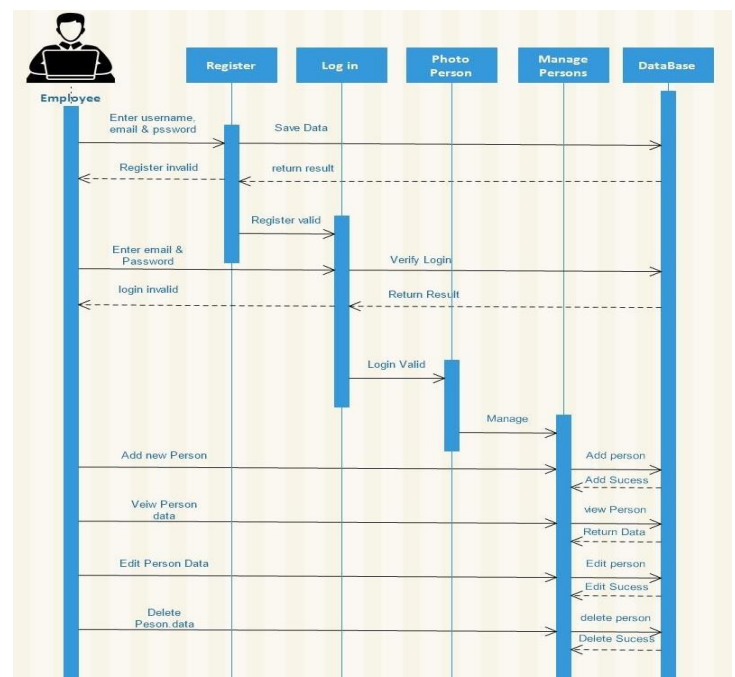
Employee

Register

Log in

Photo Person

Manage Persons

DataBase

Enter username, email & pssword

Save Data

Register invalid

return result

Register valid

Enter email & Password

Verify Login

login invalid

Return Result

Login Valid

Manage

Add new Person

Add person

Add Sucess

Veiw Person data

view Person

Return Data

Edit Person Data

Edit person

Edit Sucess

Delete Peson data

delete person

Delete Sucess